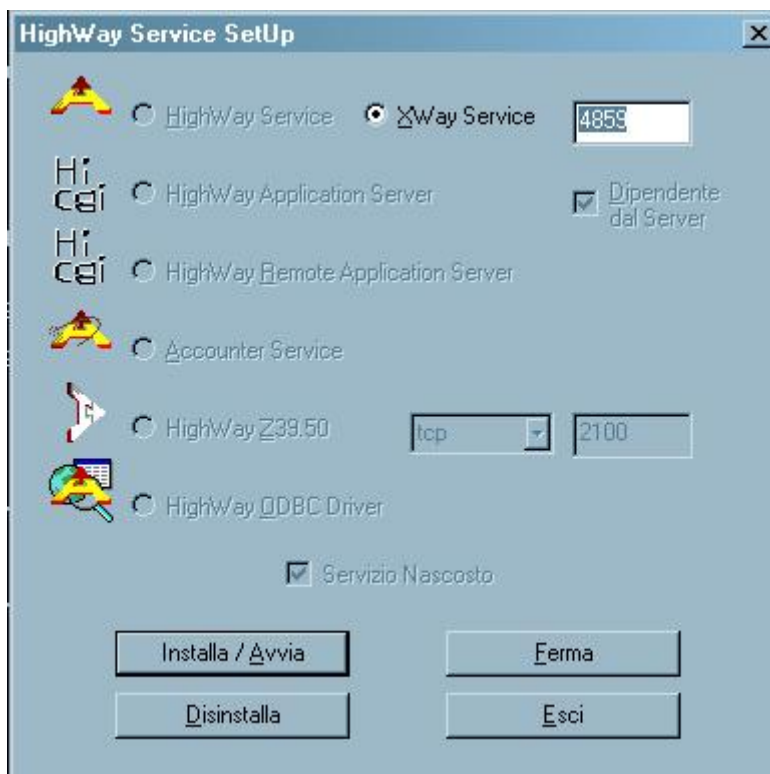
HighWay Service SetUp

HighWay Service
XWay Service
4859

Hi CGI
HighWay Application Server
Dipendente dal Server

Hi CGI
HighWay Remote Application Server

Accounter Service

HighWay Z39.50
tcp
2100

HighWay ODBC Driver

Servizio Nascosto

Installa / Avvia
Ferma
Disinstalla
Esci